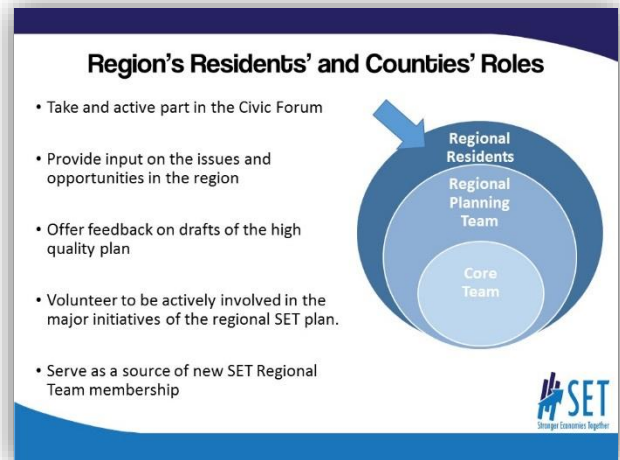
Region's Residents' and Counties' Roles

• Take and active part in the Civic Forum

• Provide input on the issues and opportunities in the region

• Offer feedback on drafts of the high quality plan

• Volunteer to be actively involved in the major initiatives of the regional SET plan.

• Serve as a source of new SET Regional Team membership

Regional Residents

Regional Planning Team

Core Team

SET

Stronger Economies Together